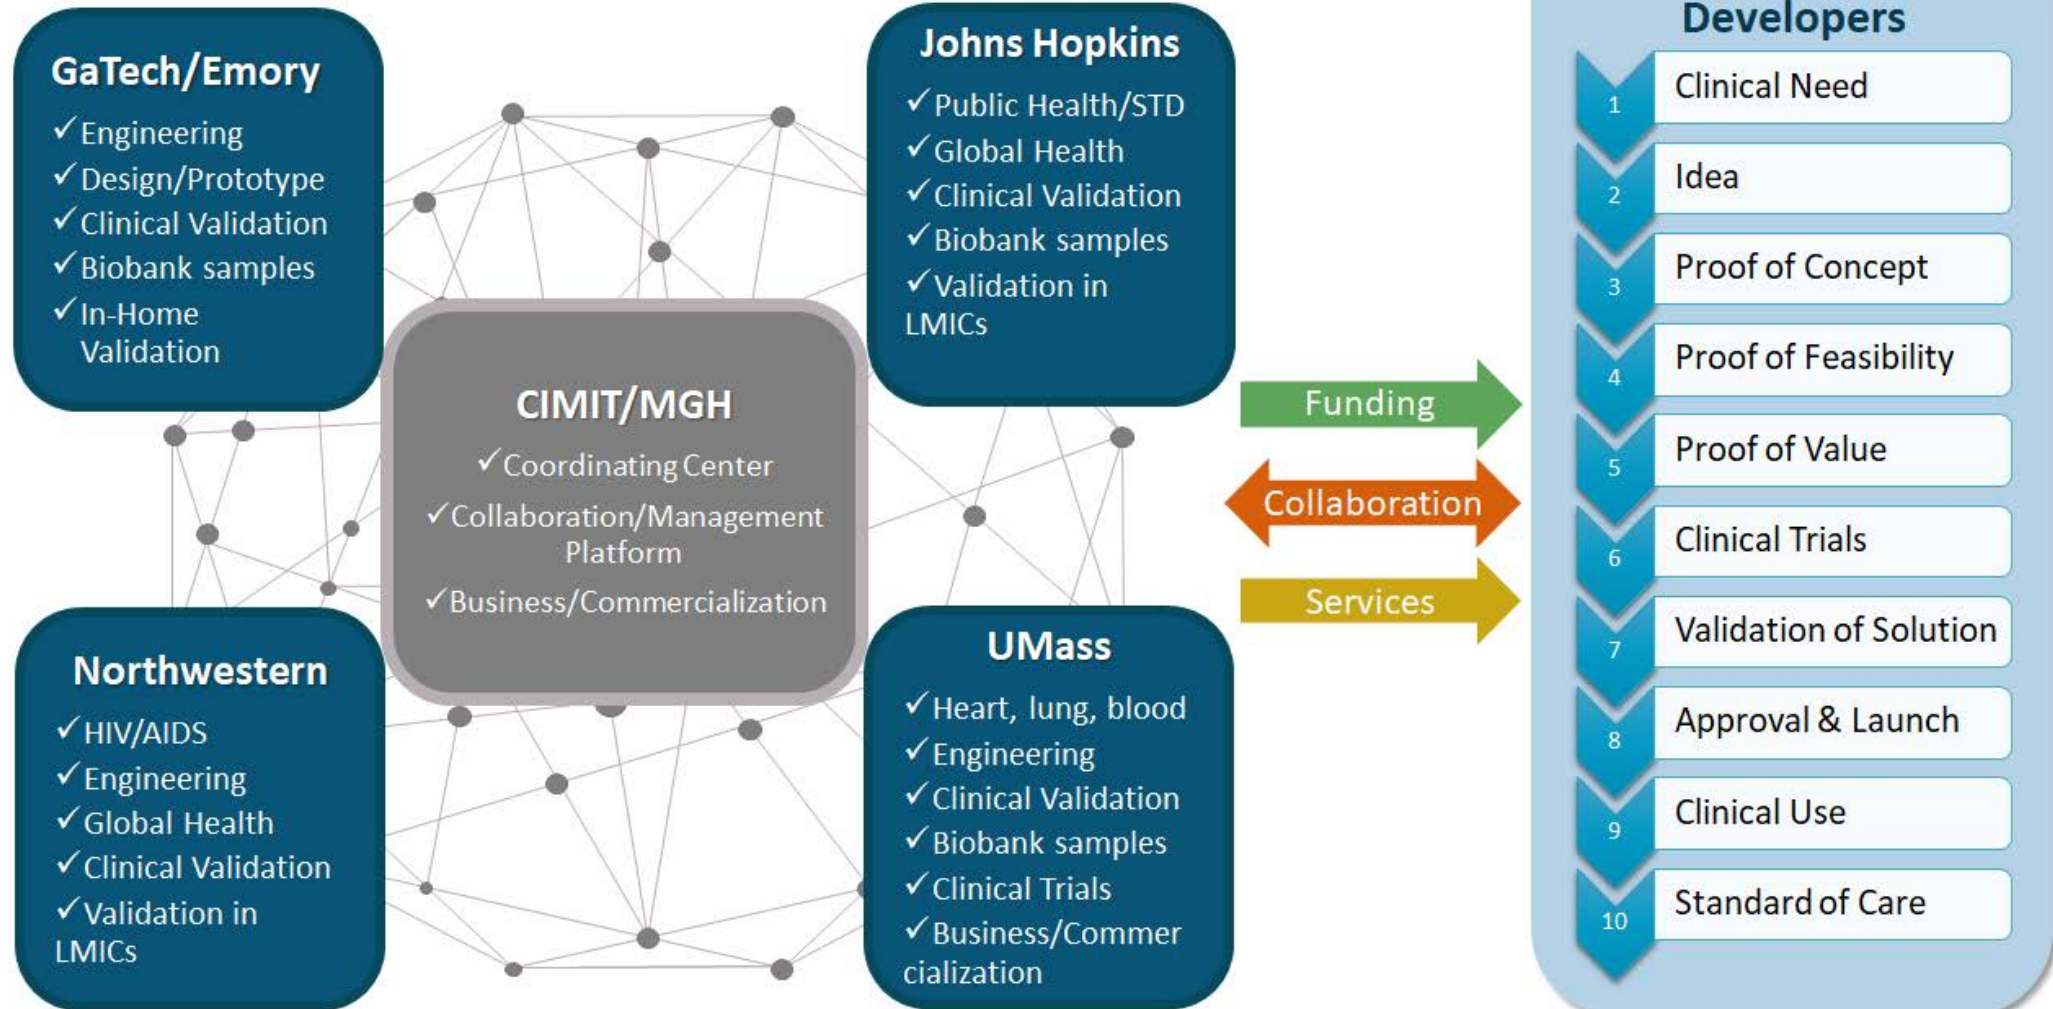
GaTech/Emory
✓Engineering
✓Design/Prototype
✓Clinical Validation
✓Biobank samples
✓In-Home Validation

Johns Hopkins
✓Public Health/STD
✓Global Health
✓Clinical Validation
✓Biobank samples
✓Validation in LMICs

CIMIT/MGH
✓Coordinating Center
✓Collaboration/Management Platform
✓Business/Commercialization

Northwestern
✓HIV/AIDS
✓Engineering
✓Global Health
✓Clinical Validation
✓Validation in LMICs

UMass
✓Heart, lung, blood
✓Engineering
✓Clinical Validation
✓Biobank samples
✓Clinical Trials
✓Business/Commercialization

Funding
Collaboration
Services

Developers
1 Clinical Need
2 Idea
3 Proof of Concept
4 Proof of Feasibility
5 Proof of Value
6 Clinical Trials
7 Validation of Solution
8 Approval & Launch
9 Clinical Use
10 Standard of Care